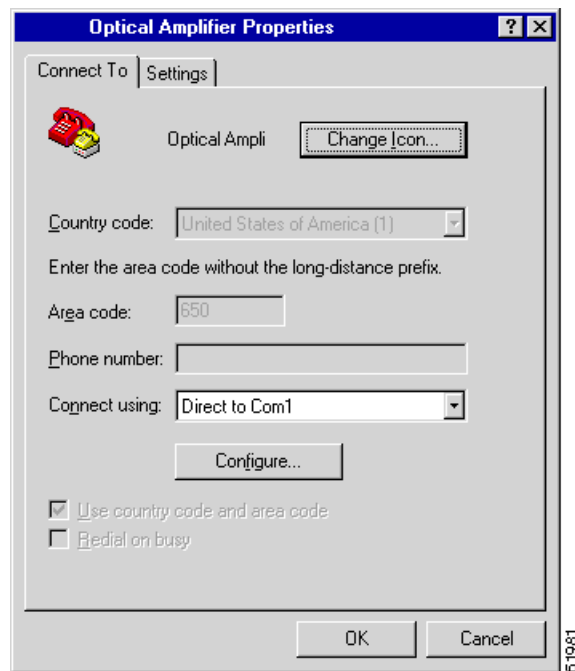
Optical Amplifier Properties

?

Connect To

Settings

Optical Ampli

Change Icon...

Country code:

United States of America (1)

Enter the area code without the long-distance prefix.

Area code:

650

Phone number:

Connect using:

Direct to Com1

Configure...

Use country code and area code

Redial on busy

OK

Cancel

51981